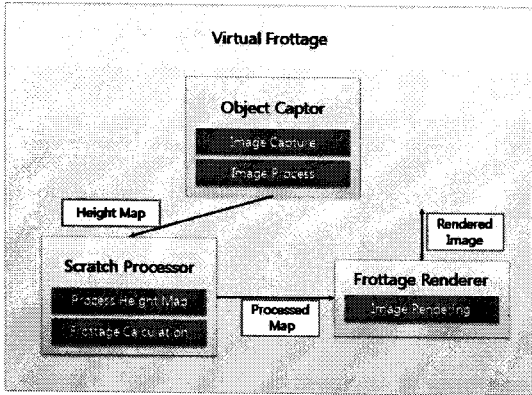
Virtual Frottage

Object Captor

Image Capture

Image Process

Height Map

Rendered Image

Scratch Processor

Process Height Map

Frottage Calculation

Processed Map

Frottage Renderer

Image Rendering